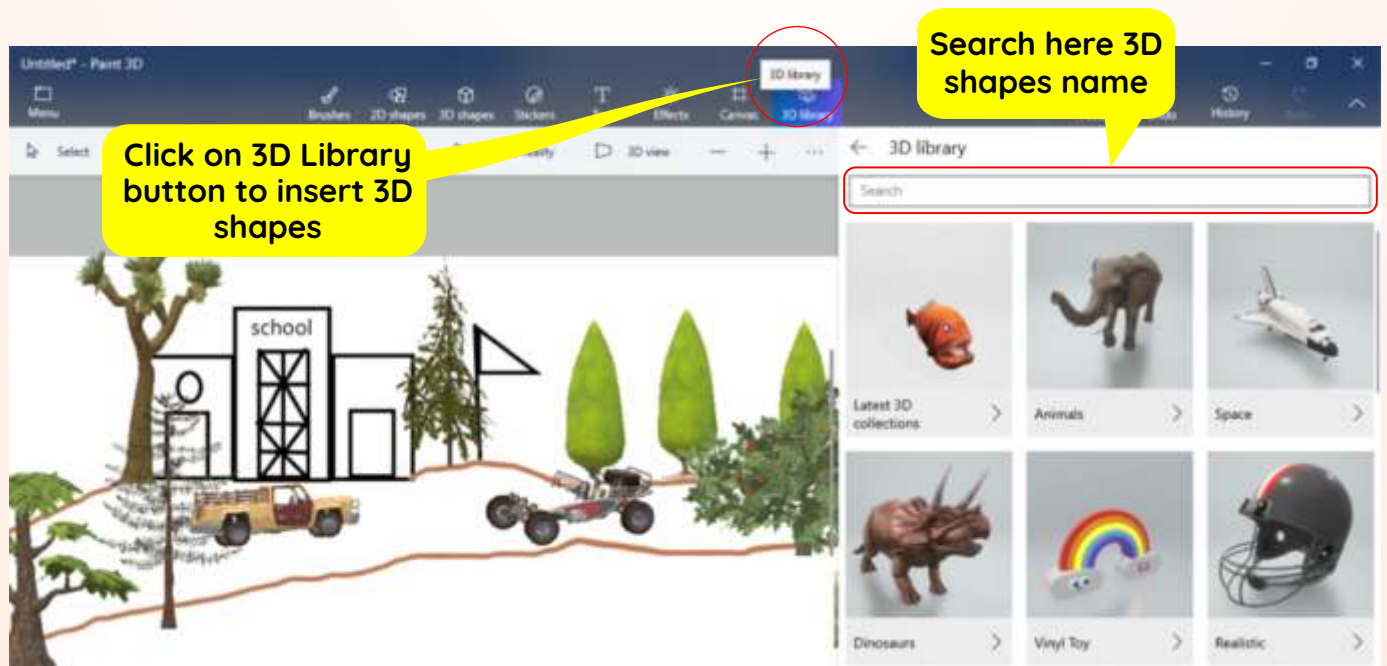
Untitled* - Paint 3D

Menu

Brushes 2D shapes 3D shapes Stickers Text Effects Canvas 3D library

3D library

Search here 3D shapes name

History

Click on 3D Library button to insert 3D shapes

Select

3D view

← 3D library

Search

school

Latest 3D collections

Animals

Space

Dinosaurs

Vinyl Toy

Realistic